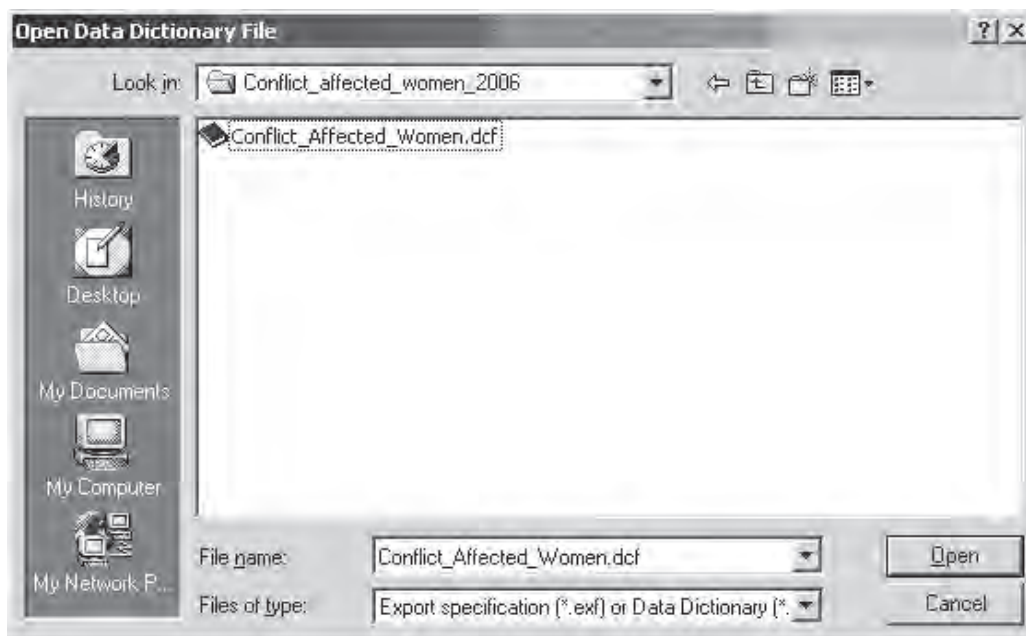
Open Data Dictionary File

?
X

Look in: Conflict_affected_women_2006

History
Desktop
My Documents
My Computer
My Network P...

Conflict_Affected_Women.dcf

File name: Conflict_Affected_Women.dcf
Files of type: Export specification (*.exf) or Data Dictionary (*.

Open
Cancel